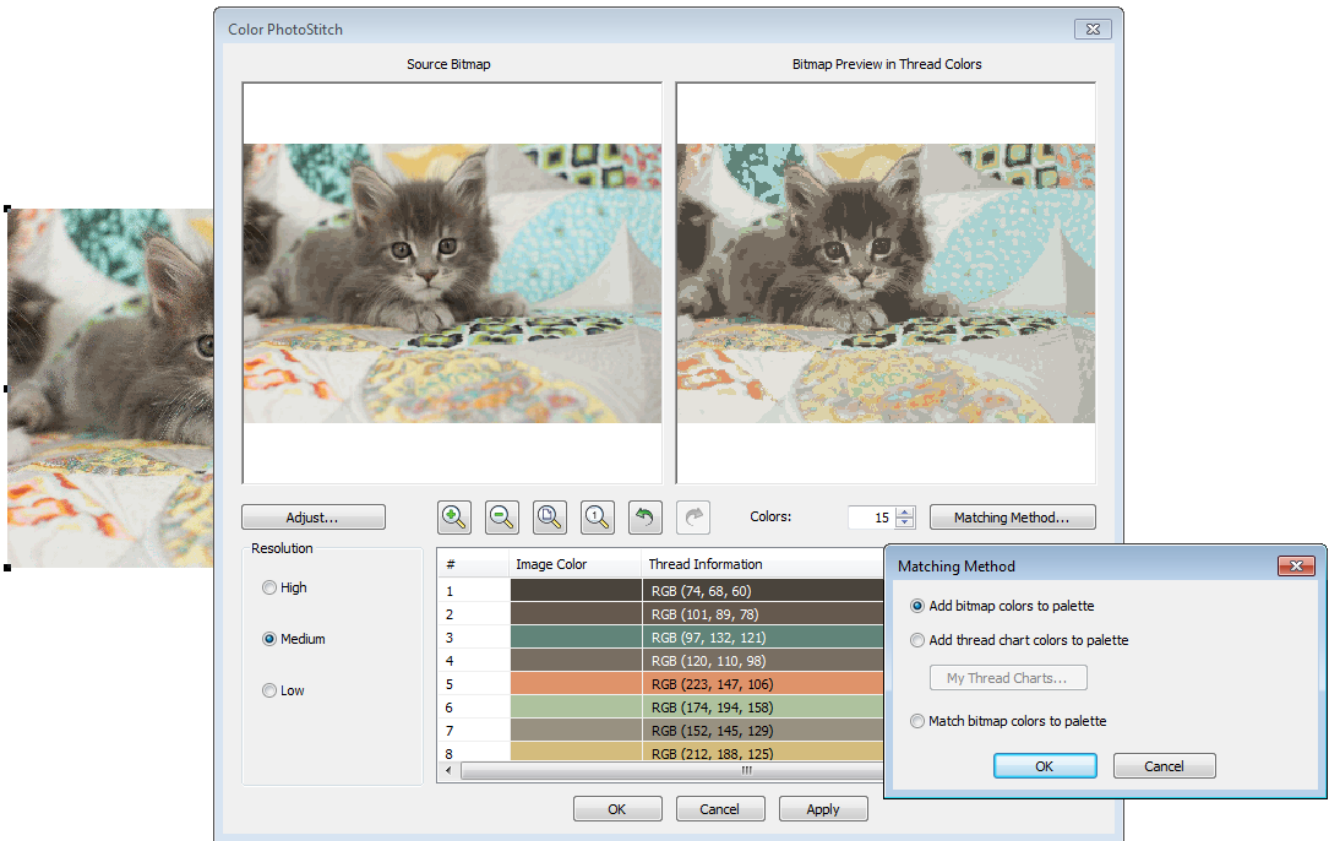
Color PhotoStitch

Source Bitmap

Bitmap Preview in Thread Colors

Adjust...

Colors: 15

Matching Method...

Resolution

High

Medium

Low

| # | Image Color | Thread Information |
|---|---|---|
| 1 | | RGB (74, 68, 60) |
| 2 | | RGB (101, 89, 78) |
| 3 | | RGB (97, 132, 121) |
| 4 | | RGB (120, 110, 98) |
| 5 | | RGB (223, 147, 106) |
| 6 | | RGB (174, 194, 158) |
| 7 | | RGB (152, 145, 129) |
| 8 | | RGB (212, 188, 125) |

OK Cancel Apply

Matching Method

Add bitmap colors to palette

Add thread chart colors to palette

My Thread Charts...

Match bitmap colors to palette

OK Cancel